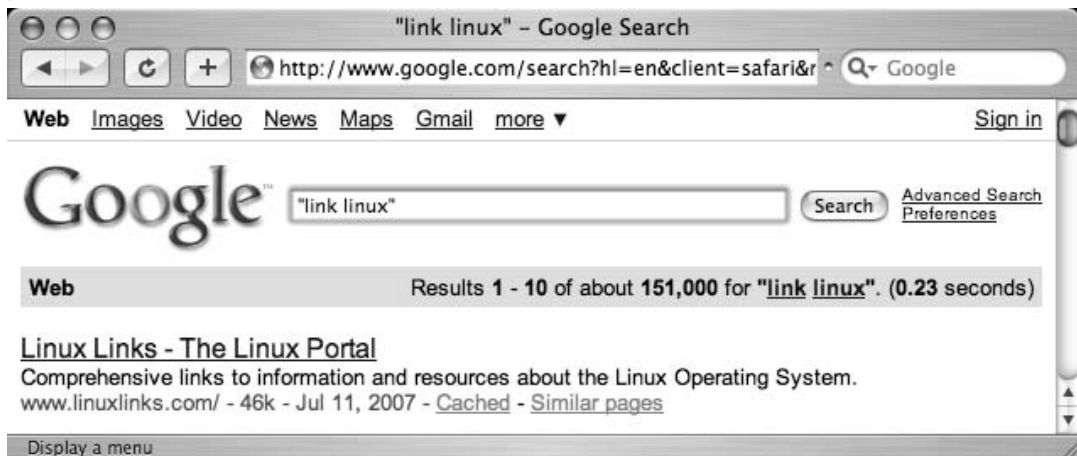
"link linux" – Google Search

http://www.google.com/search?hl=en&client=safari&r

Google

Web Images Video News Maps Gmail more ▼

Sign in

Google

"link linux"

Search

Advanced Search
Preferences

Web

Results **1** - **10** of about **151,000** for **"link linux"**. (**0.23** seconds)

Linux Links - The Linux Portal
Comprehensive links to information and resources about the Linux Operating System.
www.linuxlinks.com/ - 46k - Jul 11, 2007 - Cached - Similar pages

Display a menu